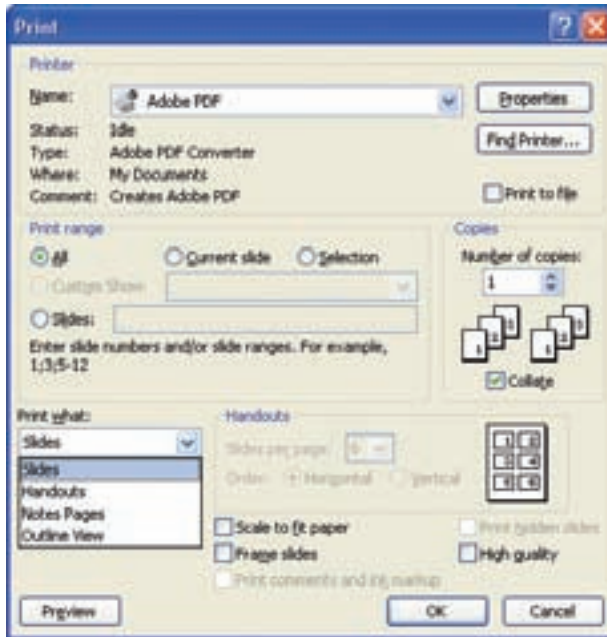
Print

Printer

Name: Adobe PDF

Properties

Status: Idle
Type: Adobe PDF Converter
Where: My Documents
Comment: Creates Adobe PDF

Find Printer...

Print to file

Print range

All

Current slide

Selection

Custom Show

Slides:

Enter slide numbers and/or slide ranges. For example, 1;3;5-12

Copies

Number of copies:

1

Collate

Print what:

Slides

Slides
Handouts
Notes Pages
Outline View

Handouts

Slides per page: 6

Order: Horizontal Vertical

1 2
3 4
5 6

Scale to fit paper

Frame slides

Print comments and ink markup

Print hidden slides

High quality

Preview

OK

Cancel